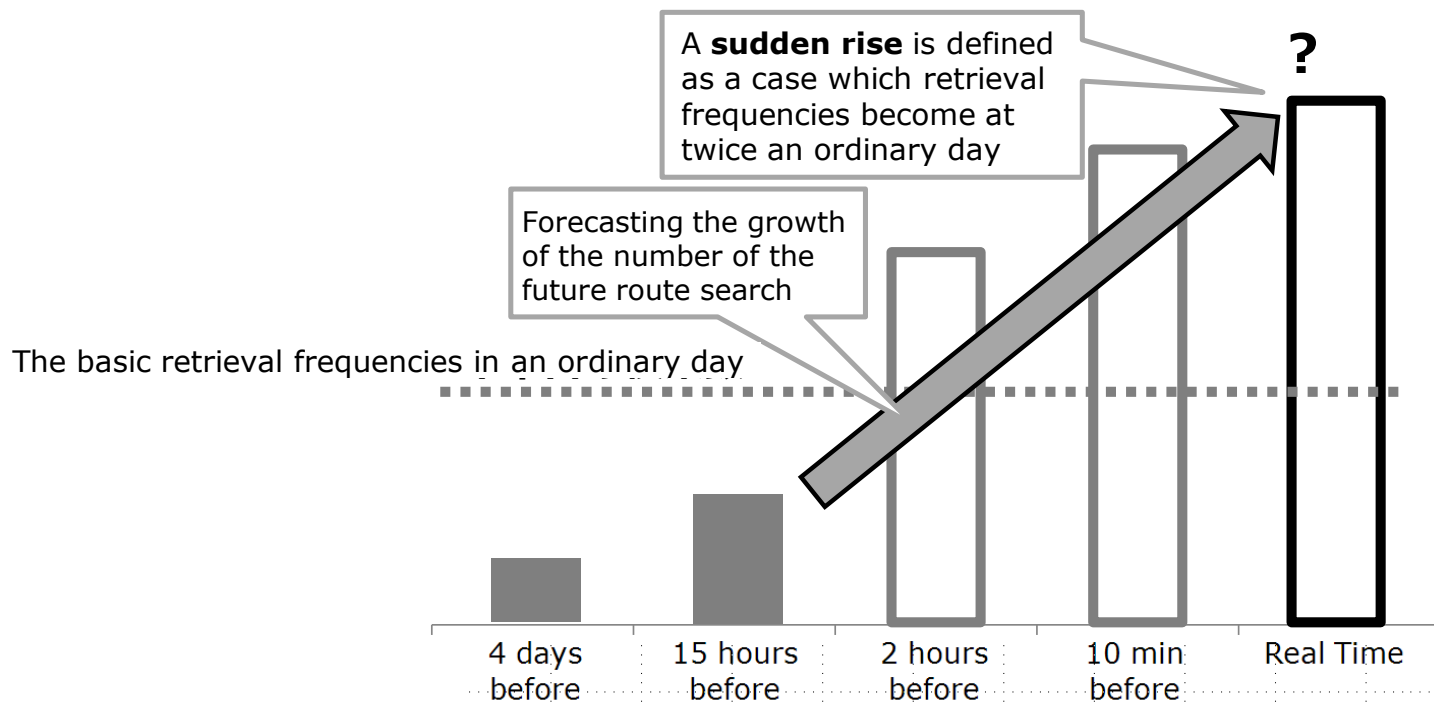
A **sudden rise** is defined as a case which retrieval frequencies become at twice an ordinary day

?

Forecasting the growth of the number of the future route search

The basic retrieval frequencies in an ordinary day

4 days before

15 hours before

2 hours before

10 min before

Real Time